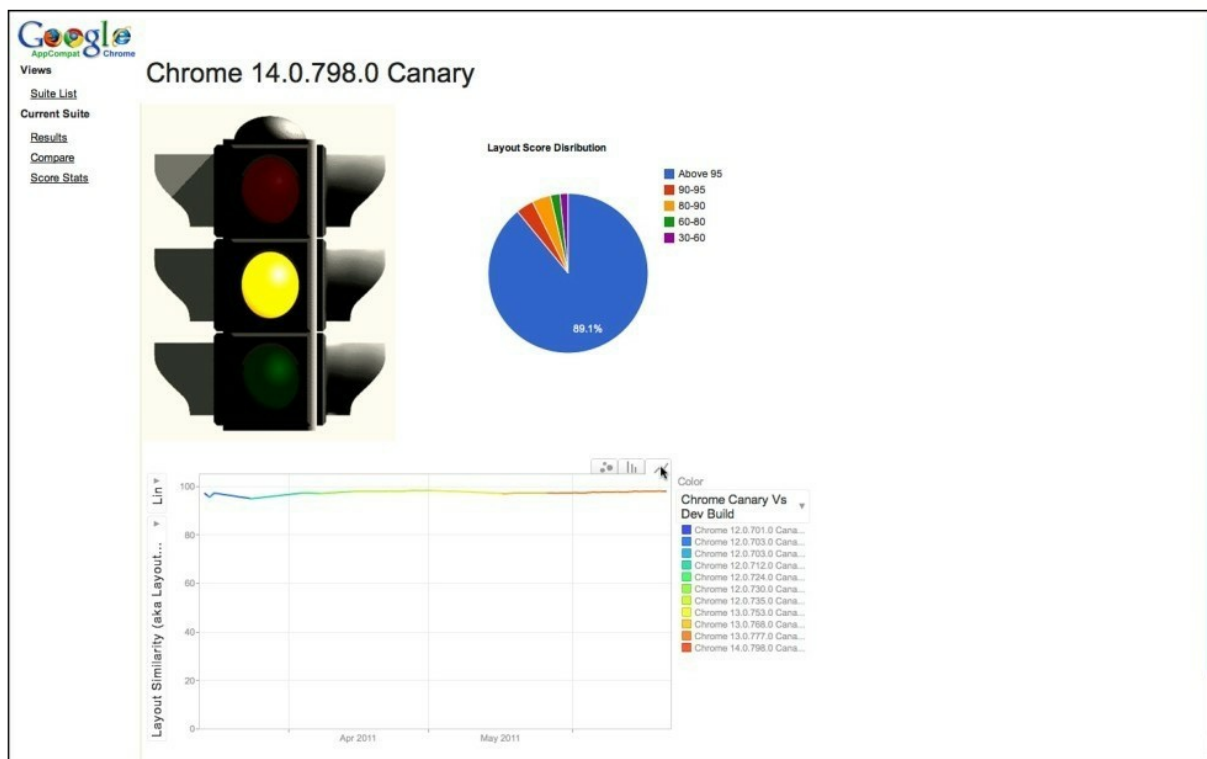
Google AppCompat Chrome

Views

Suite List

Current Suite

Results

Compare

Score Stats

Chrome 14.0.798.0 Canary

Layout Score Disribution

89.1%

Above 95

90-95

80-90

60-80

30-60

Lin

Layout Similarity (aka Layout...

100

80

60

40

20

0

Apr 2011

May 2011

Color

Chrome Canary Vs Dev Build

Chrome 12.0.701.0 Cana...

Chrome 12.0.703.0 Cana...

Chrome 12.0.703.0 Cana...

Chrome 12.0.712.0 Cana...

Chrome 12.0.724.0 Cana...

Chrome 12.0.730.0 Cana...

Chrome 12.0.735.0 Cana...

Chrome 13.0.753.0 Cana...

Chrome 13.0.768.0 Cana...

Chrome 13.0.777.0 Cana...

Chrome 14.0.798.0 Cana...